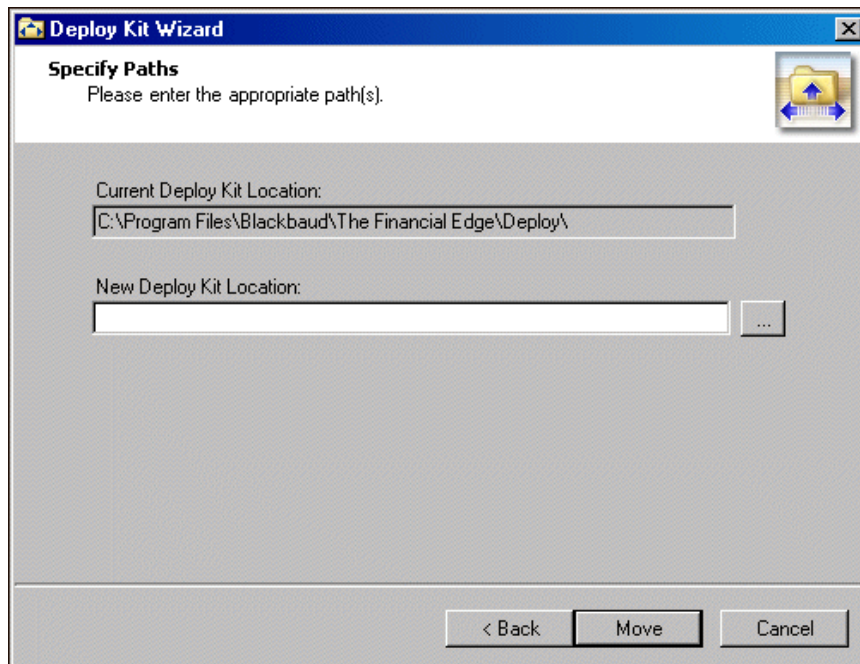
Deploy Kit Wizard

Specify Paths
Please enter the appropriate path(s).

Current Deploy Kit Location:
C:\Program Files\Blackbaud\The Financial Edge\Deploy\

New Deploy Kit Location:
...

< Back
Move
Cancel